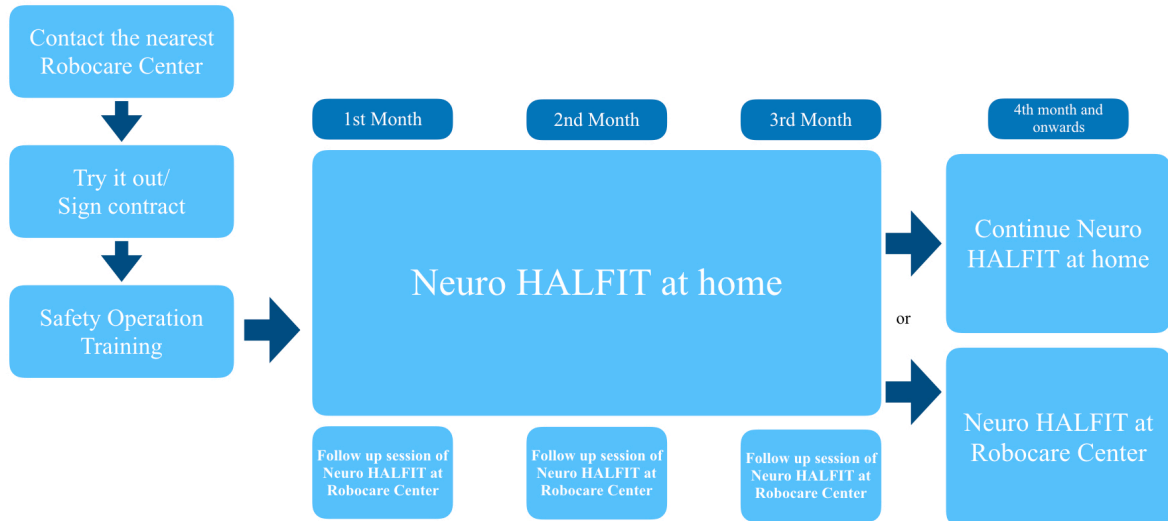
Contact the nearest Robocare Center

Try it out/ Sign contract

Safety Operation Training

1st Month

2nd Month

3rd Month

4th month and onwards

Neuro HALFIT at home

Continue Neuro HALFIT at home

or

Neuro HALFIT at Robocare Center

Follow up session of Neuro HALFIT at Robocare Center

Follow up session of Neuro HALFIT at Robocare Center

Follow up session of Neuro HALFIT at Robocare Center